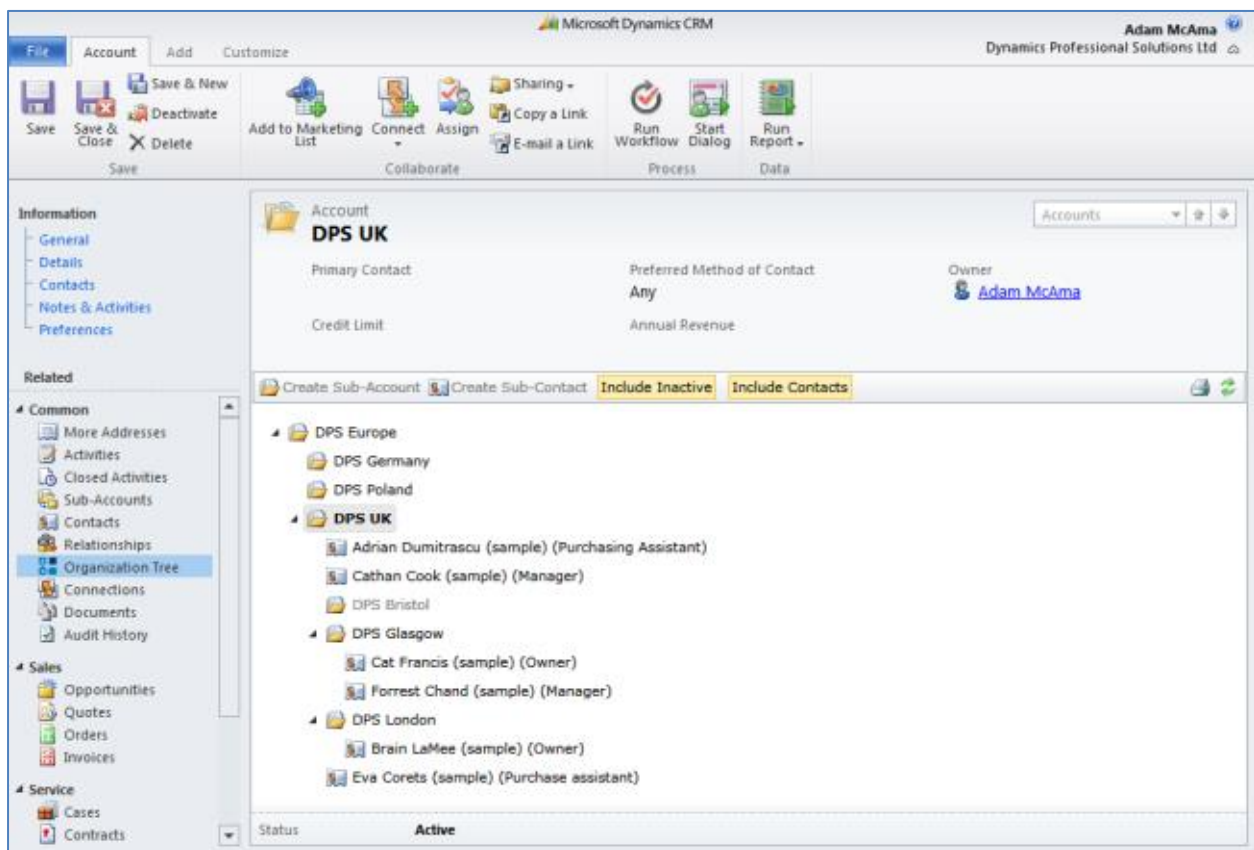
Microsoft Dynamics CRM

Adam McAma
Dynamics Professional Solutions Ltd

File Account Add Customize

Save
Save & Close
Save & New
Deactivate
Delete
Save

Add to Marketing List
Connect
Assign
Sharing
Copy a Link
E-mail a Link
Collaborate

Run Workflow
Start Dialog
Process

Run Report
Data

Information
General
Details
Contacts
Notes & Activities
Preferences

Related
Common
More Addresses
Activities
Closed Activities
Sub-Accounts
Contacts
Relationships
Organization Tree
Connections
Documents
Audit History

Sales
Opportunities
Quotes
Orders
Invoices

Service
Cases
Contracts

Account
DPS UK

Accounts

Primary Contact
Preferred Method of Contact
Any
Owner
Adam McAma
Credit Limit
Annual Revenue

Create Sub-Account Create Sub-Contact Include Inactive Include Contacts

DPS Europe
DPS Germany
DPS Poland
DPS UK
Adrian Dumitrascu (sample) (Purchasing Assistant)
Cathan Cook (sample) (Manager)
DPS Bristol
DPS Glasgow
Cat Francis (sample) (Owner)
Forrest Chand (sample) (Manager)
DPS London
Brain LaMee (sample) (Owner)
Eva Corets (sample) (Purchase assistant)

Status Active